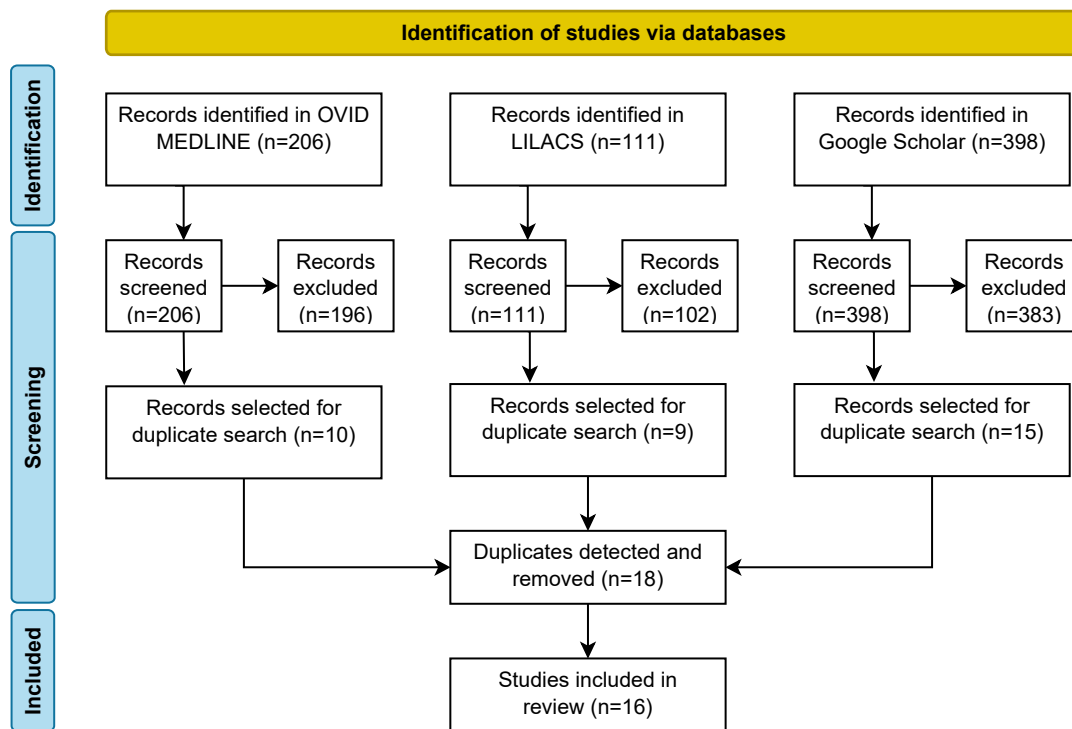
Identification of studies via databases

Identification

Records identified in OVID MEDLINE (n=206)

Records identified in LILACS (n=111)

Records identified in Google Scholar (n=398)

Screening

Records screened (n=206)

Records excluded (n=196)

Records screened (n=111)

Records excluded (n=102)

Records screened (n=398)

Records excluded (n=383)

Records selected for duplicate search (n=10)

Records selected for duplicate search (n=9)

Records selected for duplicate search (n=15)

Duplicates detected and removed (n=18)

Included

Studies included in review (n=16)